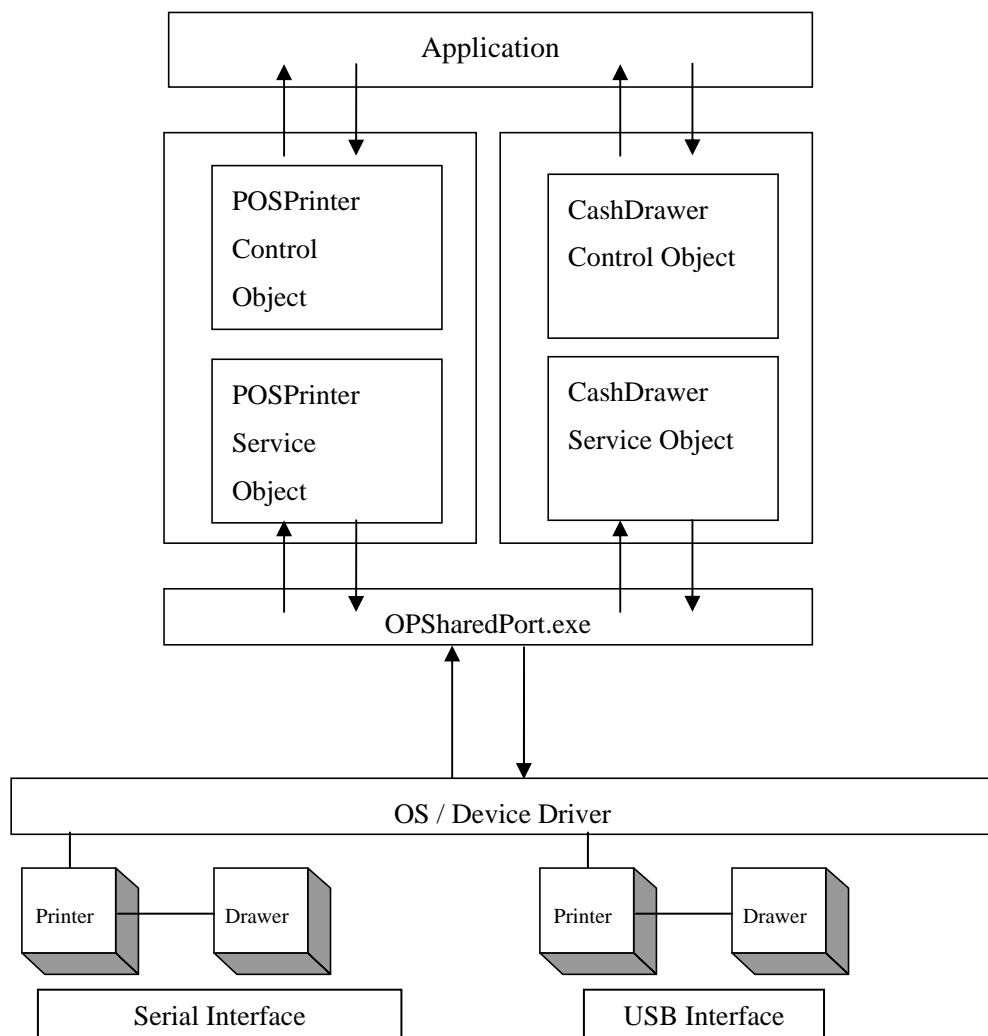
Application

POSPrinter Control Object

POSPrinter Service Object

CashDrawer Control Object

CashDrawer Service Object

OPSharedPort.exe

OS / Device Driver

Printer

Drawer

Printer

Drawer

Serial Interface

USB Interface